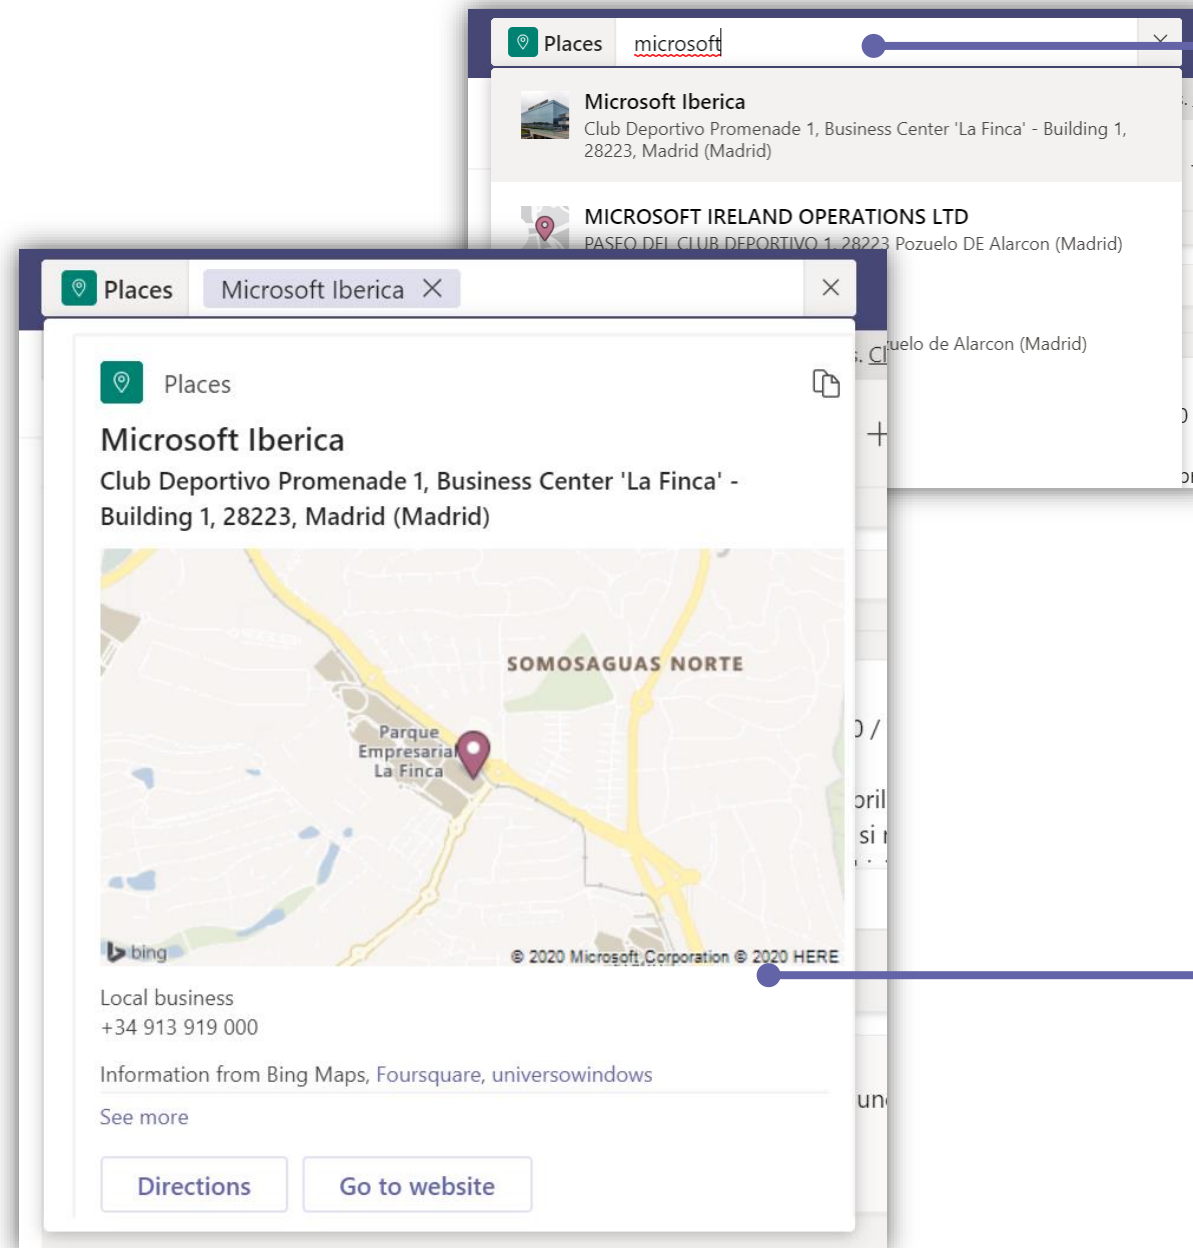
Places microsoft

Microsoft Iberica
Club Deportivo Promenade 1, Business Center 'La Finca' - Building 1, 28223, Madrid (Madrid)

MICROSOFT IRELAND OPERATIONS LTD
PASEO DEL CLUB DEPORTIVO 1, 28223 Pozuelo DE Alarcon (Madrid)

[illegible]uelo de Alarcon (Madrid)

Places Microsoft Iberica

Places

Microsoft Iberica
Club Deportivo Promenade 1, Business Center 'La Finca' - Building 1, 28223, Madrid (Madrid)

SOMOSAGUAS NORTE
Parque Empresarial La Finca
bing
© 2020 Microsoft Corporation © 2020 HERE

Local business
+34 913 919 000

Information from Bing Maps, Foursquare, universowindows

See more

Directions
Go to website